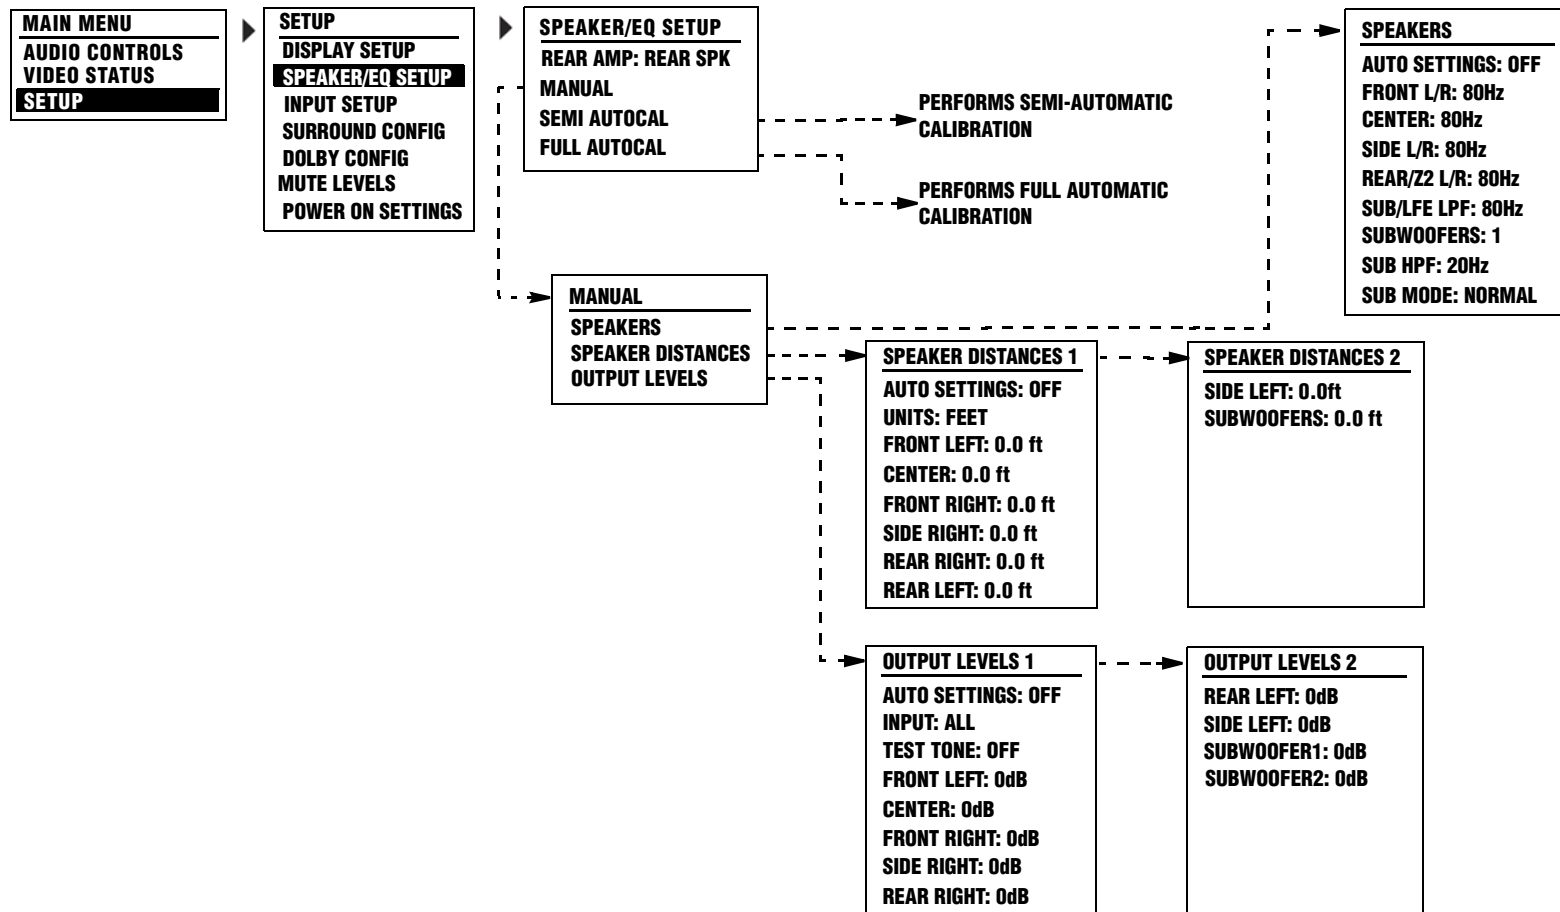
MAIN MENU
AUDIO CONTROLS
VIDEO STATUS
SETUP

SETUP
DISPLAY SETUP
SPEAKER/EQ SETUP
INPUT SETUP
SURROUND CONFIG
DOLBY CONFIG
MUTE LEVELS
POWER ON SETTINGS

SPEAKER/EQ SETUP
REAR AMP: REAR SPK
MANUAL
SEMI AUTOCAL
FULL AUTOCAL

PERFORMS SEMI-AUTOMATIC CALIBRATION

PERFORMS FULL AUTOMATIC CALIBRATION

SPEAKERS
AUTO SETTINGS: OFF
FRONT L/R: 80Hz
CENTER: 80Hz
SIDE L/R: 80Hz
REAR/Z2 L/R: 80Hz
SUB/LFE LPF: 80Hz
SUBWOOFERS: 1
SUB HPF: 20Hz
SUB MODE: NORMAL

MANUAL
SPEAKERS
SPEAKER DISTANCES
OUTPUT LEVELS

SPEAKER DISTANCES 1
AUTO SETTINGS: OFF
UNITS: FEET
FRONT LEFT: 0.0 ft
CENTER: 0.0 ft
FRONT RIGHT: 0.0 ft
SIDE RIGHT: 0.0 ft
REAR RIGHT: 0.0 ft
REAR LEFT: 0.0 ft

SPEAKER DISTANCES 2
SIDE LEFT: 0.0ft
SUBWOOFERS: 0.0 ft

OUTPUT LEVELS 1
AUTO SETTINGS: OFF
INPUT: ALL
TEST TONE: OFF
FRONT LEFT: 0dB
CENTER: 0dB
FRONT RIGHT: 0dB
SIDE RIGHT: 0dB
REAR RIGHT: 0dB

OUTPUT LEVELS 2
REAR LEFT: 0dB
SIDE LEFT: 0dB
SUBWOOFER1: 0dB
SUBWOOFER2: 0dB